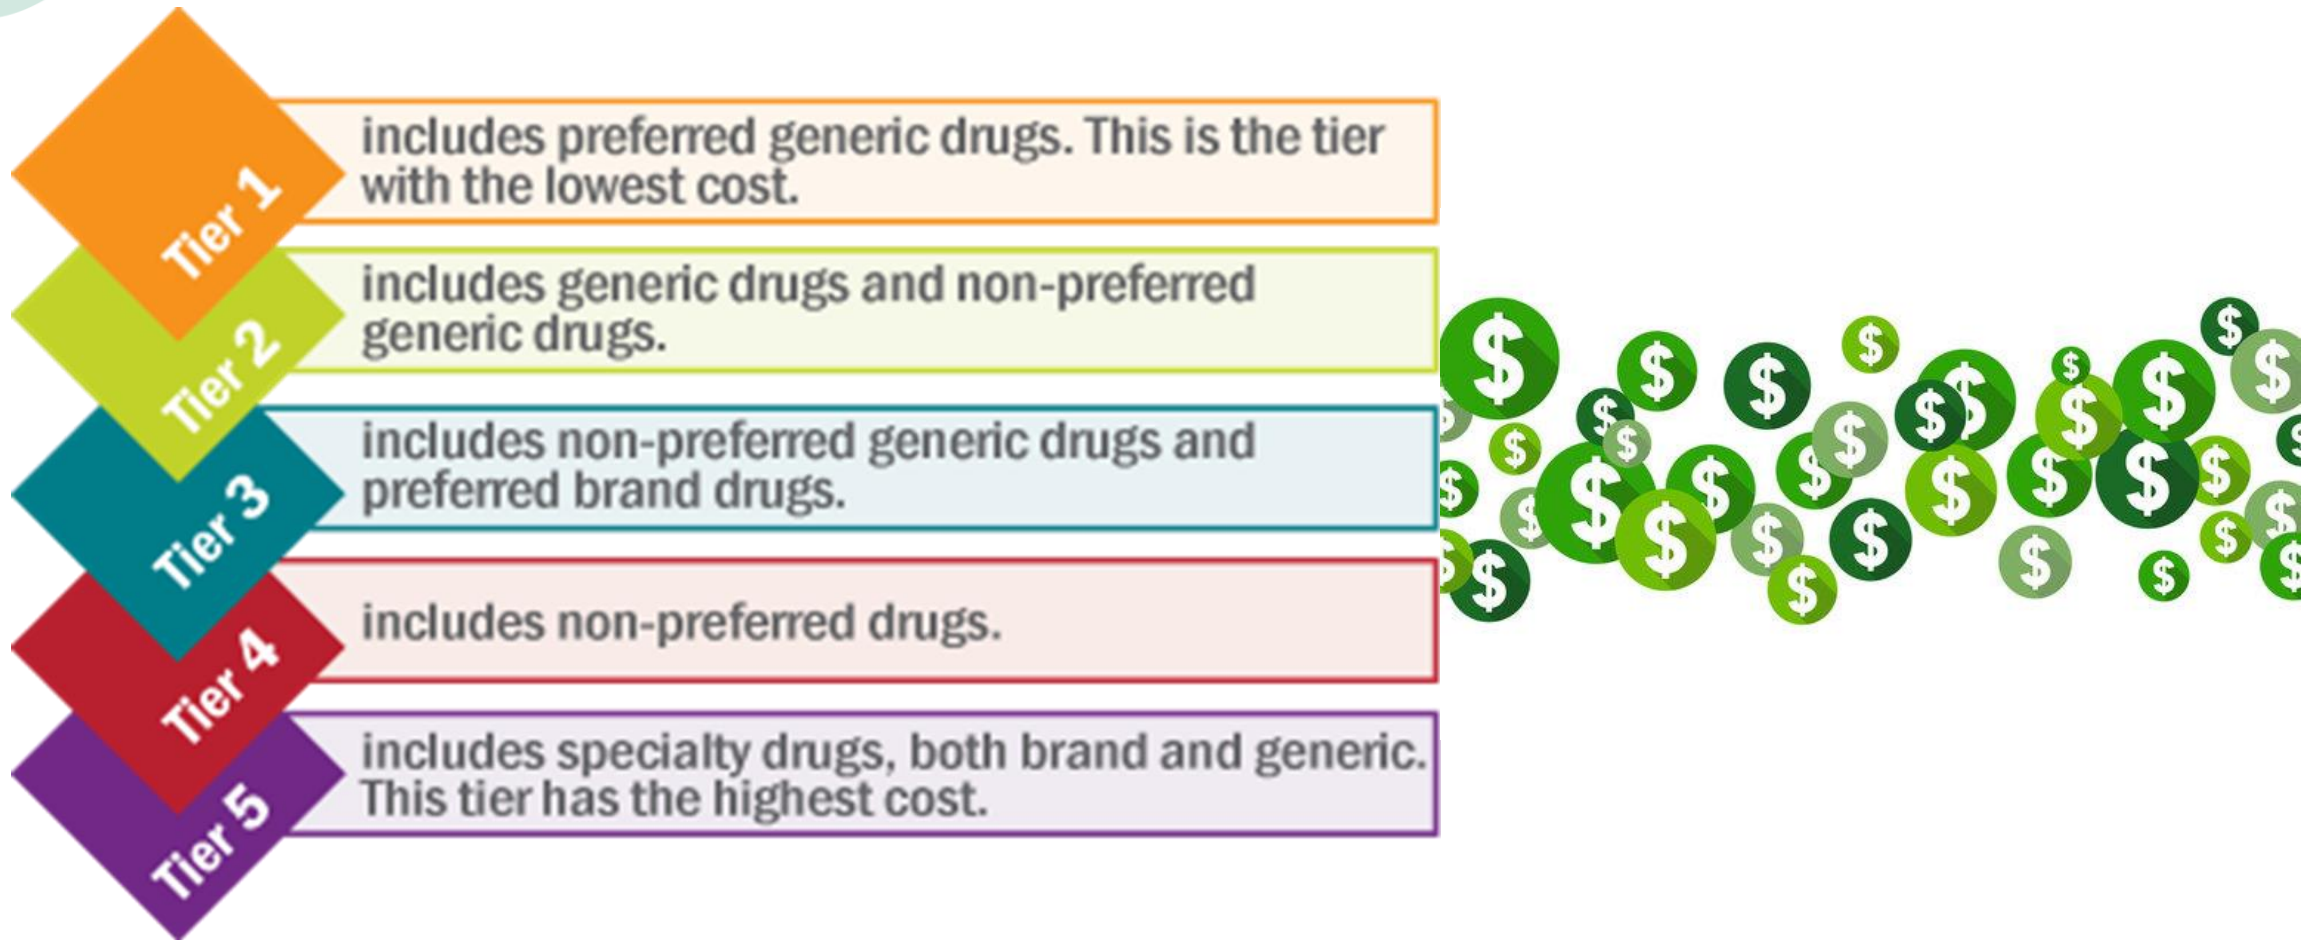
Tier 1 includes preferred generic drugs. This is the tier with the lowest cost.

Tier 2 includes generic drugs and non-preferred generic drugs.

Tier 3 includes non-preferred generic drugs and preferred brand drugs.

Tier 4 includes non-preferred drugs.

Tier 5 includes specialty drugs, both brand and generic. This tier has the highest cost.